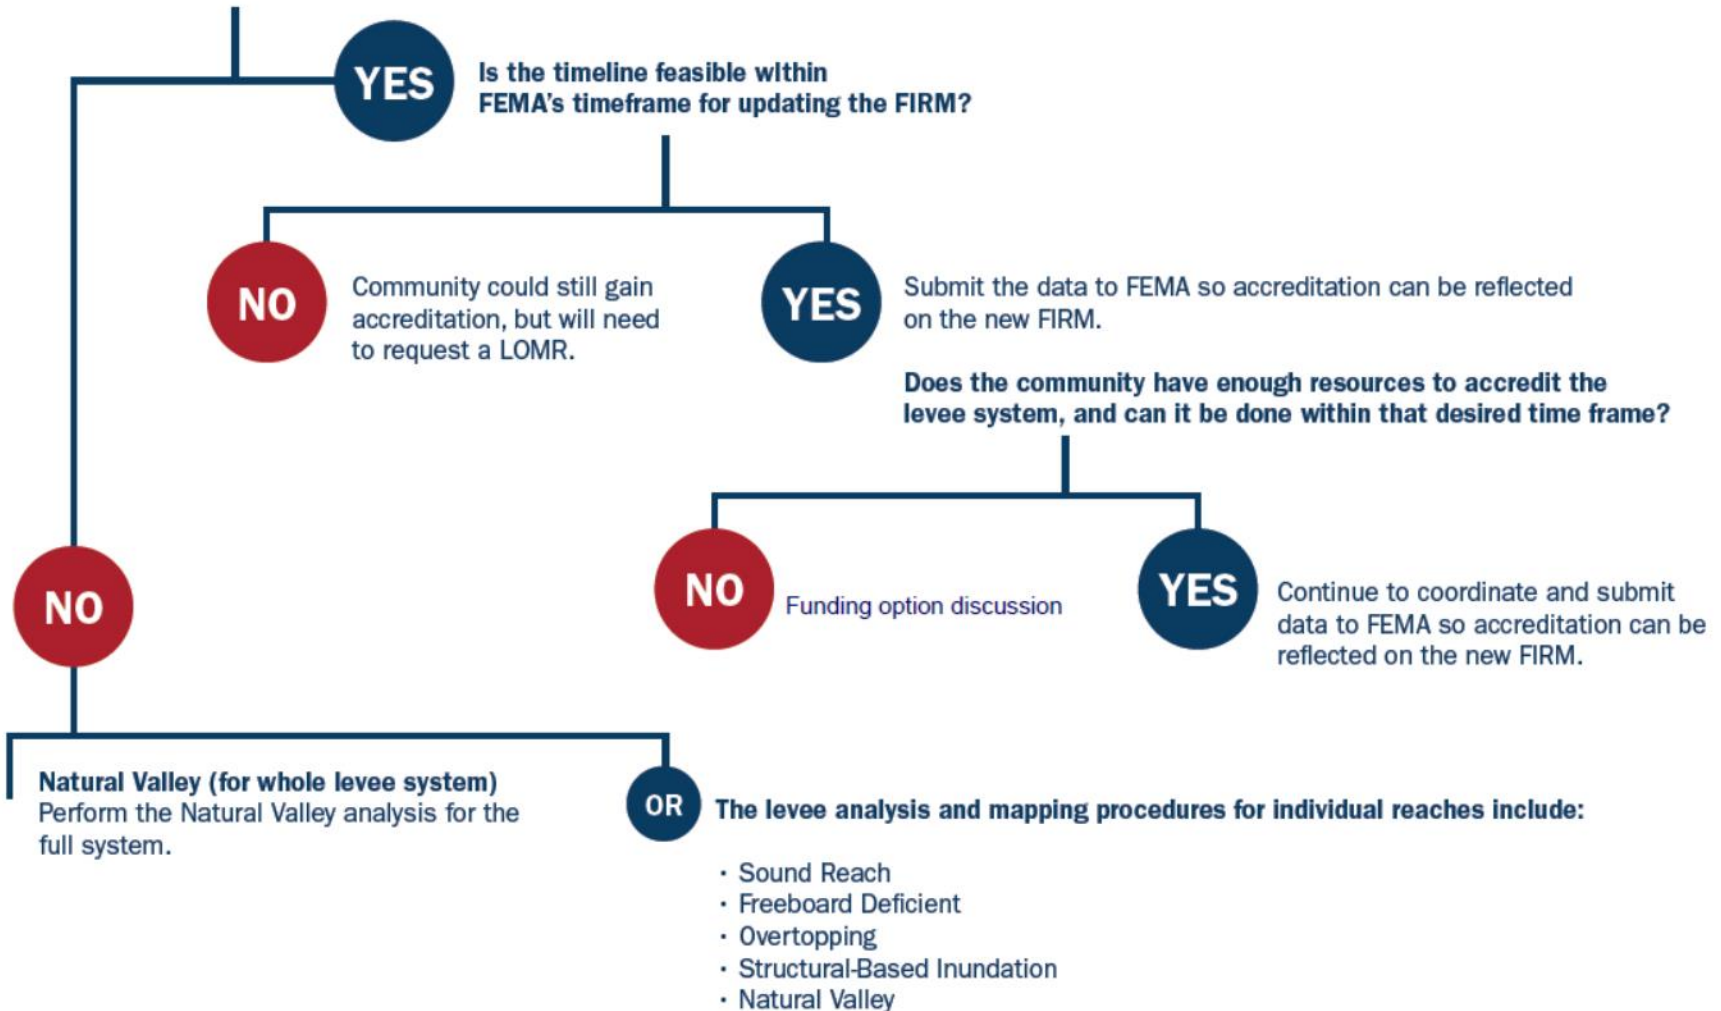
YES

Is the timeline feasible within FEMA's timeframe for updating the FIRM?

NO

Community could still gain accreditation, but will need to request a LOMR.

YES

Submit the data to FEMA so accreditation can be reflected on the new FIRM.

Does the community have enough resources to accredit the levee system, and can it be done within that desired time frame?

NO

Funding option discussion

YES

Continue to coordinate and submit data to FEMA so accreditation can be reflected on the new FIRM.

NO

Natural Valley (for whole levee system)
Perform the Natural Valley analysis for the full system.

OR

The levee analysis and mapping procedures for individual reaches include:

· Sound Reach
· Freeboard Deficient
· Overtopping
· Structural-Based Inundation
· Natural Valley